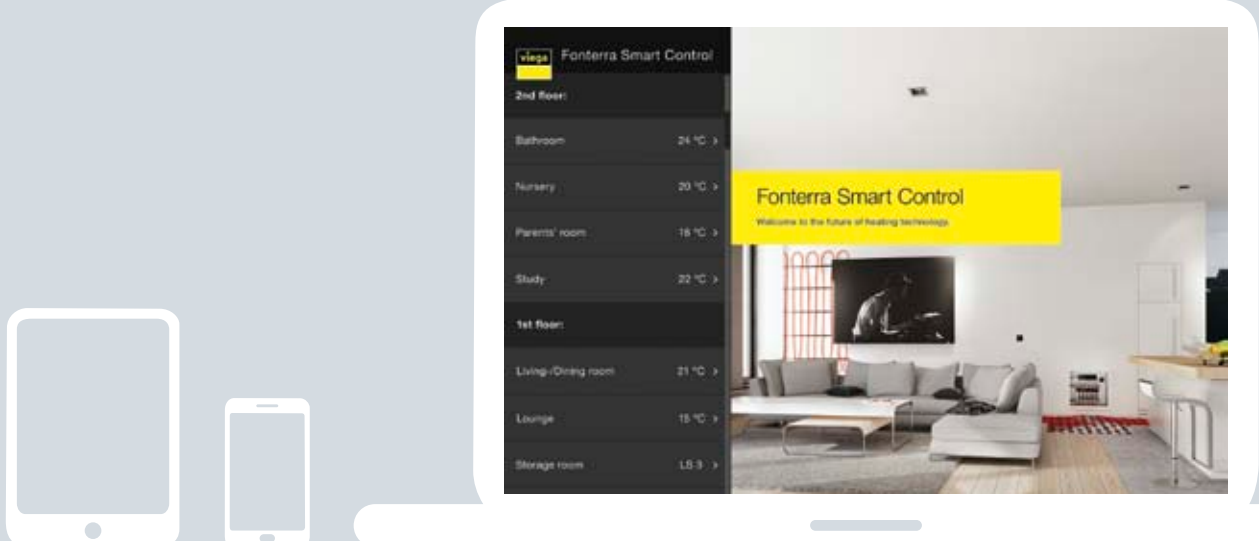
viega

Fonterra Smart Control

2nd floor:

Bathroom 24 °C >

Nursery 20 °C >

Parents' room 18 °C >

Study 22 °C >

1st floor:

Living-/Dining room 21 °C >

Lounge 15 °C >

Storage room LS 3 >

Fonterra Smart Control

Welcome to the future of heating technology.